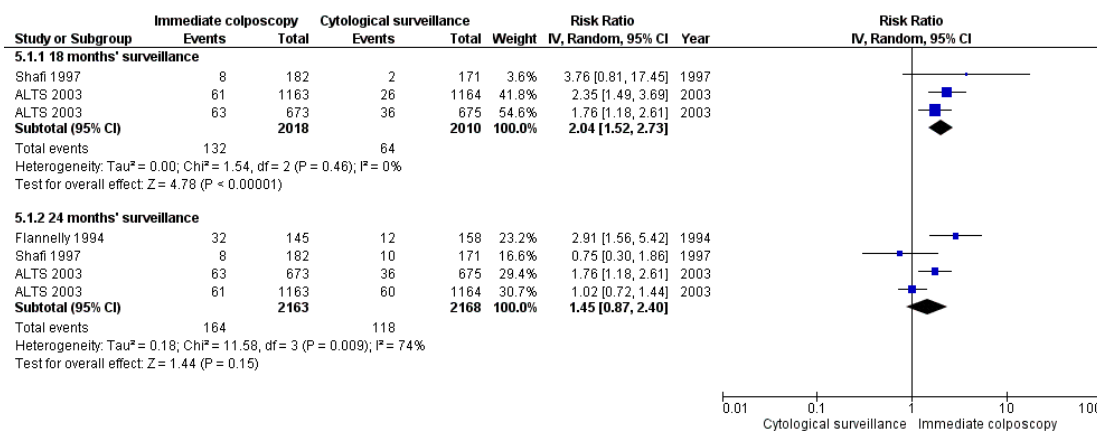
| Study or Subgroup | Immediate colposcopy Events | Immediate colposcopy Total | Cytological surveillance Events | Cytological surveillance Total | Weight | Risk Ratio IV, Random, 95% CI | Year |
|---|---|---|---|---|---|---|---|
| **5.1.1 18 months' surveillance** | | | | | | | |
| Shafi 1997 | 8 | 182 | 2 | 171 | 3.6% | 3.76 [0.81, 17.45] | 1997 |
| ALTS 2003 | 61 | 1163 | 26 | 1164 | 41.8% | 2.35 [1.49, 3.69] | 2003 |
| ALTS 2003 | 63 | 673 | 36 | 675 | 54.6% | 1.76 [1.18, 2.61] | 2003 |
| **Subtotal (95% CI)** | | **2018** | | **2010** | **100.0%** | **2.04 [1.52, 2.73]** | |
| Total events | 132 | | 64 | | | | |

Heterogeneity: Tau² = 0.00; Chi² = 1.54, df = 2 (P = 0.46); I² = 0%
Test for overall effect: Z = 4.78 (P < 0.00001)

| Study or Subgroup | Immediate colposcopy Events | Immediate colposcopy Total | Cytological surveillance Events | Cytological surveillance Total | Weight | Risk Ratio IV, Random, 95% CI | Year |
|---|---|---|---|---|---|---|---|
| **5.1.2 24 months' surveillance** | | | | | | | |
| Flannelly 1994 | 32 | 145 | 12 | 158 | 23.2% | 2.91 [1.56, 5.42] | 1994 |
| Shafi 1997 | 8 | 182 | 10 | 171 | 16.6% | 0.75 [0.30, 1.86] | 1997 |
| ALTS 2003 | 63 | 673 | 36 | 675 | 29.4% | 1.76 [1.18, 2.61] | 2003 |
| ALTS 2003 | 61 | 1163 | 60 | 1164 | 30.7% | 1.02 [0.72, 1.44] | 2003 |
| **Subtotal (95% CI)** | | **2163** | | **2168** | **100.0%** | **1.45 [0.87, 2.40]** | |
| Total events | 164 | | 118 | | | | |

Heterogeneity: Tau² = 0.18; Chi² = 11.58, df = 3 (P = 0.009); I² = 74%
Test for overall effect: Z = 1.44 (P = 0.15)

Risk Ratio
IV, Random, 95% CI

0.01 0.1 1 10 100
Cytological surveillance Immediate colposcopy